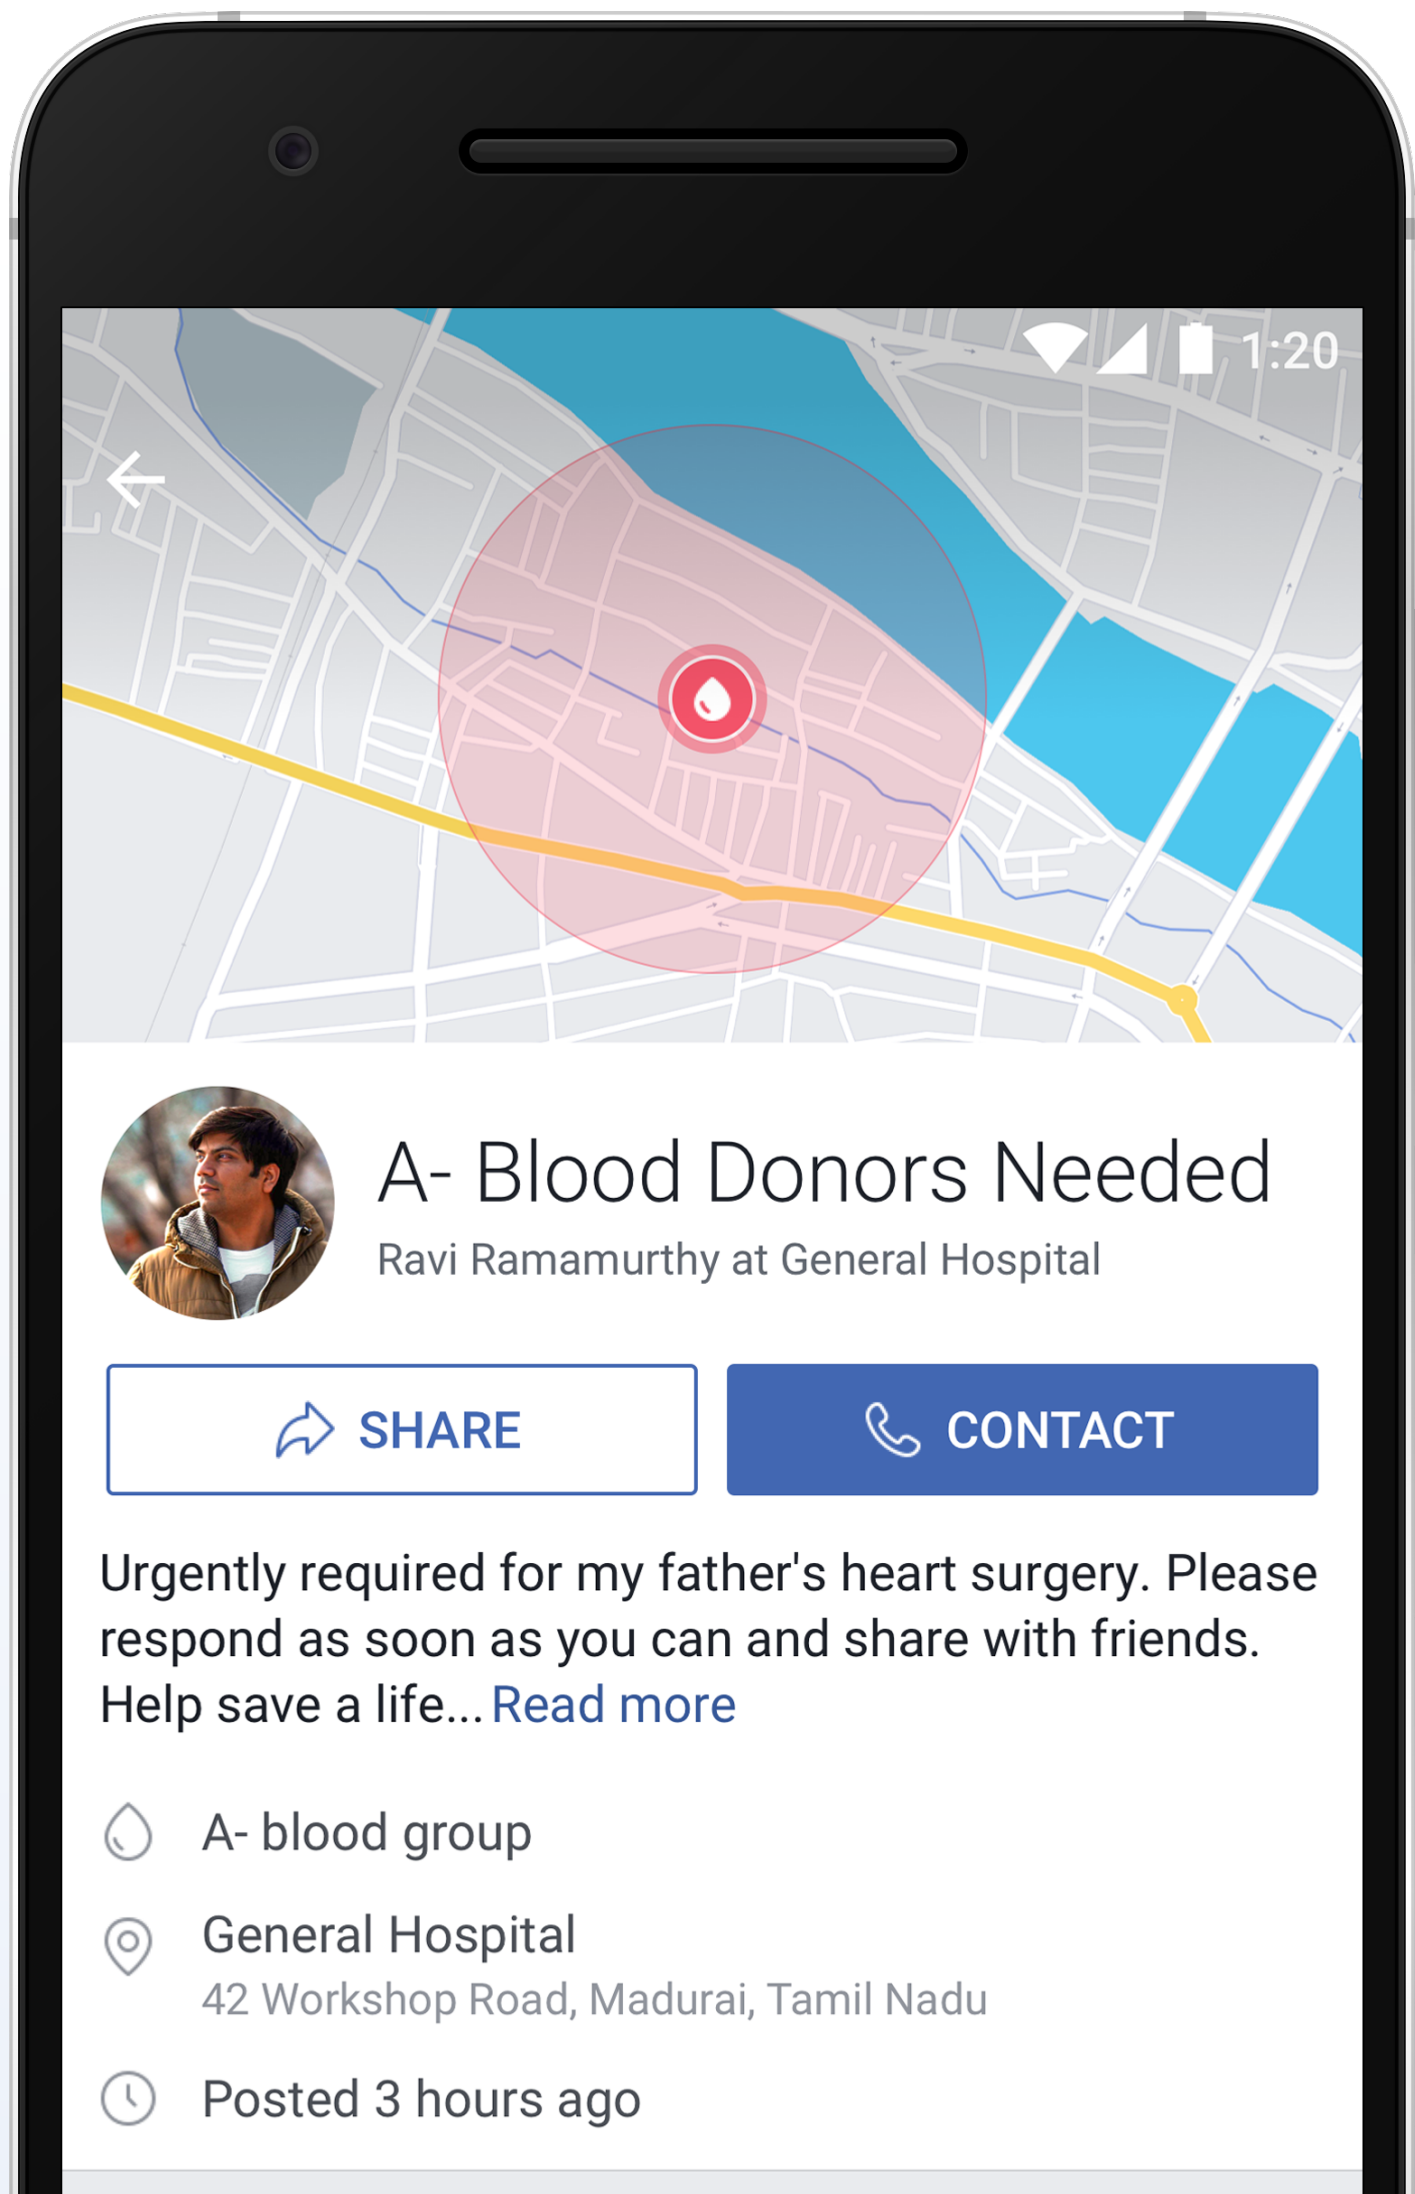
1:20

A- Blood Donors Needed

Ravi Ramamurthy at General Hospital

SHARE

CONTACT

Urgently required for my father's heart surgery. Please respond as soon as you can and share with friends. Help save a life... Read more

A- blood group

General Hospital

42 Workshop Road, Madurai, Tamil Nadu

Posted 3 hours ago